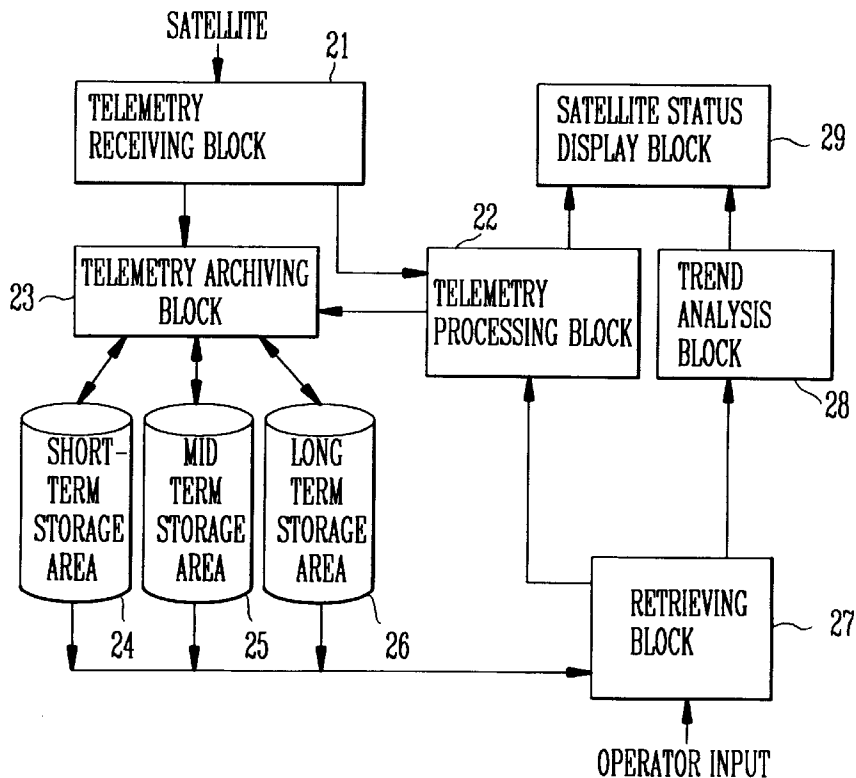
SATELLITE
21
TELEMETRY RECEIVING BLOCK
SATELLITE STATUS DISPLAY BLOCK
29
22
TELEMETRY ARCHIVING BLOCK
23
TELEMETRY PROCESSING BLOCK
TREND ANALYSIS BLOCK
28
SHORT-TERM STORAGE AREA
MID TERM STORAGE AREA
LONG TERM STORAGE AREA
24
25
26
RETRIEVING BLOCK
27
OPERATOR INPUT